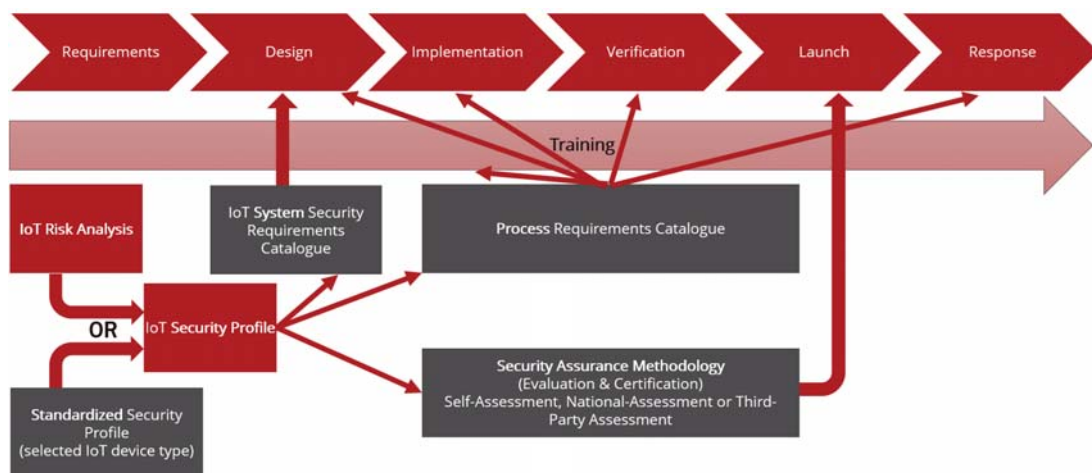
Requirements

Design

Implementation

Verification

Launch

Response

Training

IoT Risk Analysis

IoT System Security Requirements Catalogue

Process Requirements Catalogue

OR

IoT Security Profile

Standardized Security Profile (selected IoT device type)

Security Assurance Methodology (Evaluation & Certification) Self-Assessment, National-Assessment or Third-Party Assessment